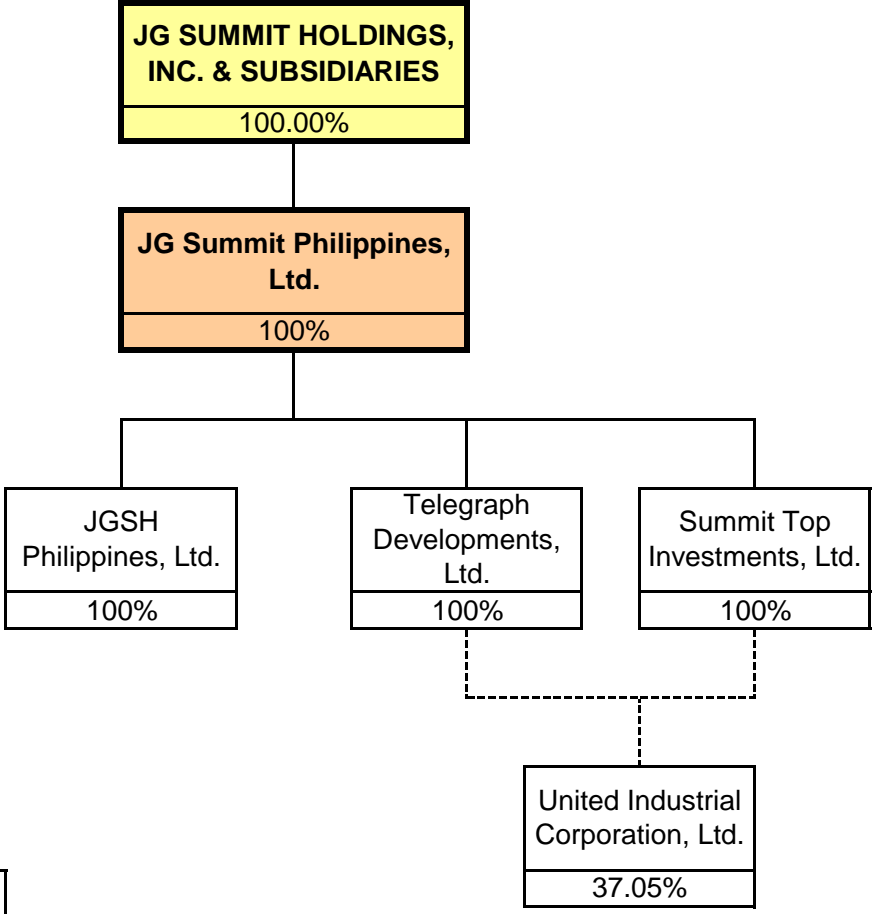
JG SUMMIT HOLDINGS, INC. & SUBSIDIARIES
100.00%

JG Summit Philippines, Ltd.
100%

JGSH Philippines, Ltd.
100%

Telegraph Developments, Ltd.
100%

Summit Top Investments, Ltd.
100%

United Industrial Corporation, Ltd.
37.05%